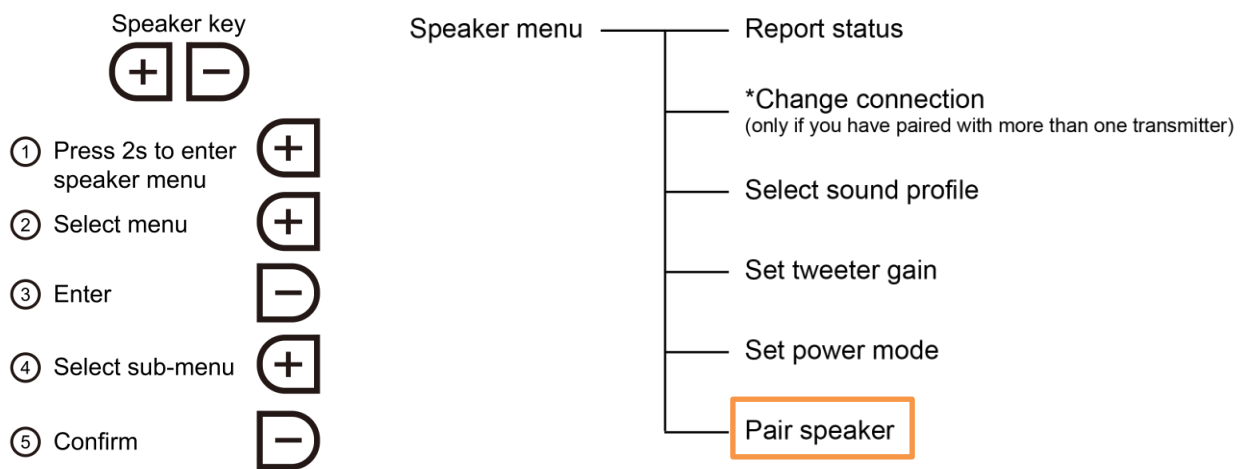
Speaker key

+ −

① Press 2s to enter speaker menu +

② Select menu +

③ Enter −

④ Select sub-menu +

⑤ Confirm −

Speaker menu

Report status

*Change connection
(only if you have paired with more than one transmitter)

Select sound profile

Set tweeter gain

Set power mode

Pair speaker